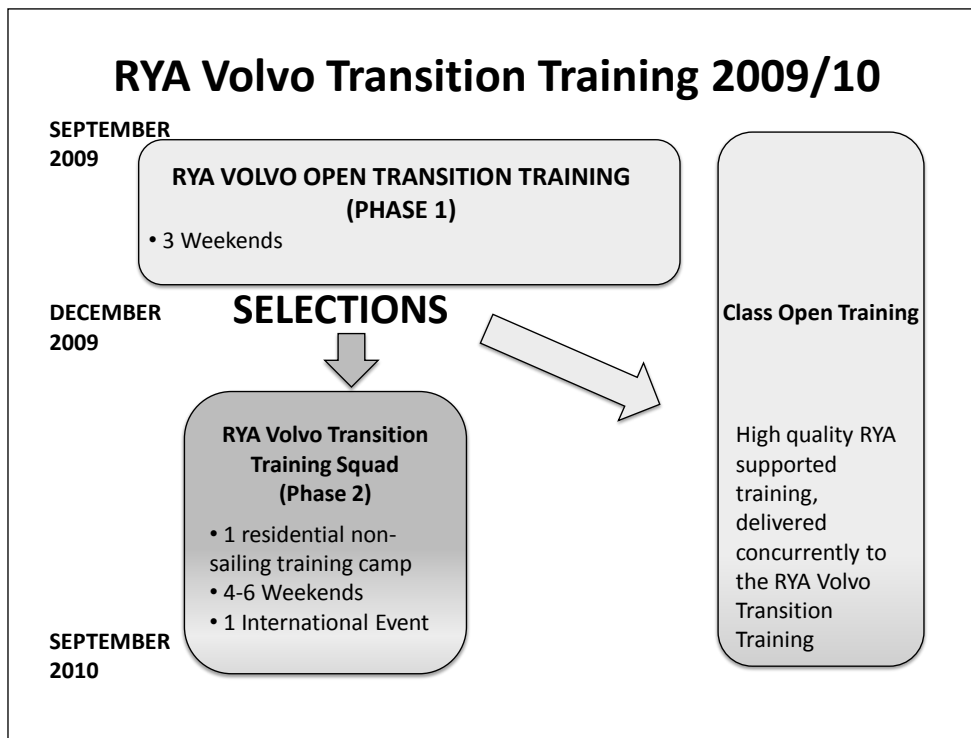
RYA Volvo Transition Training 2009/10

SEPTEMBER 2009

RYA VOLVO OPEN TRANSITION TRAINING (PHASE 1)

• 3 Weekends

DECEMBER 2009

SELECTIONS

RYA Volvo Transition Training Squad (Phase 2)

• 1 residential non-sailing training camp
• 4-6 Weekends
• 1 International Event

SEPTEMBER 2010

Class Open Training

High quality RYA supported training, delivered concurrently to the RYA Volvo Transition Training